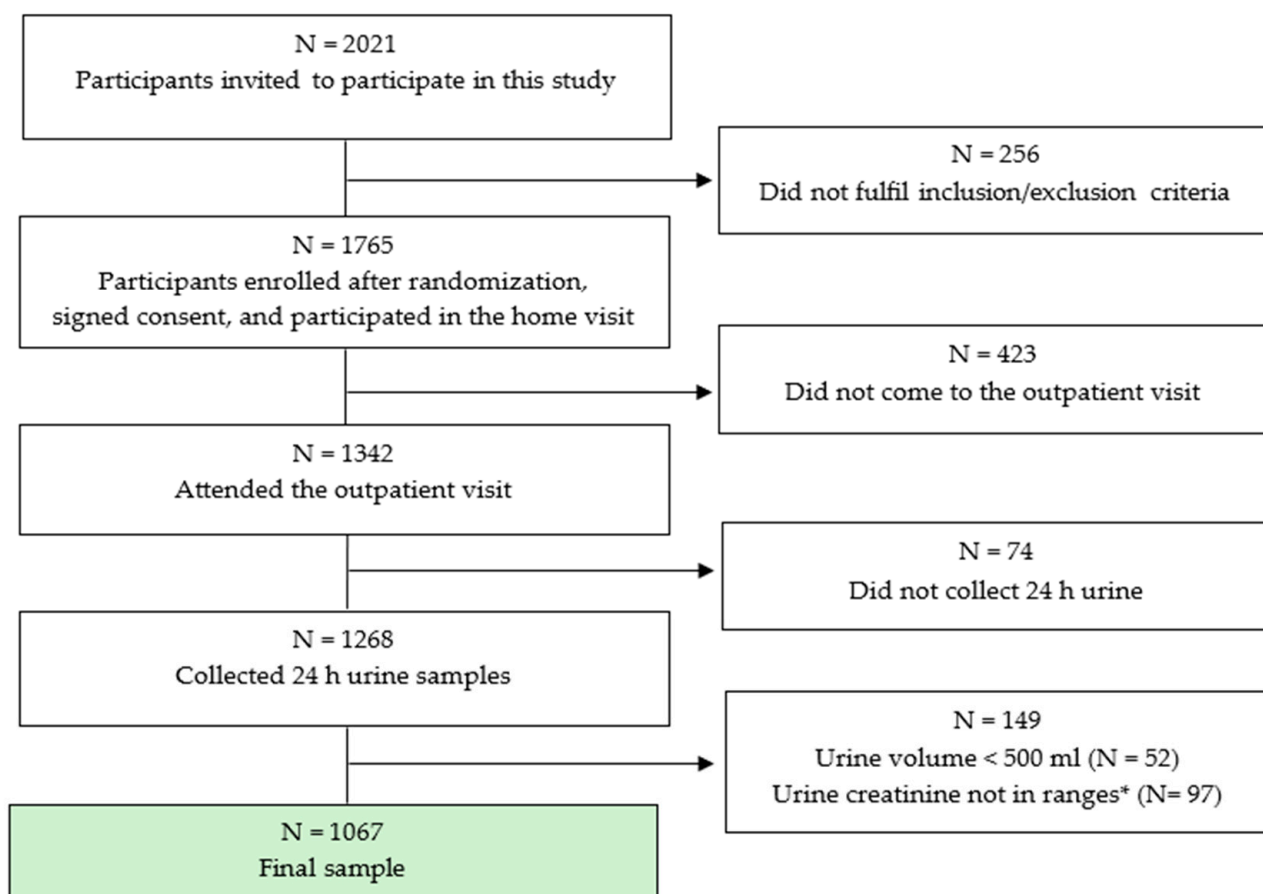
N = 2021
Participants invited to participate in this study

N = 256
Did not fulfil inclusion/exclusion criteria

N = 1765
Participants enrolled after randomization, signed consent, and participated in the home visit

N = 423
Did not come to the outpatient visit

N = 1342
Attended the outpatient visit

N = 74
Did not collect 24 h urine

N = 1268
Collected 24 h urine samples

N = 149
Urine volume < 500 ml (N = 52)
Urine creatinine not in ranges* (N= 97)

N = 1067
Final sample